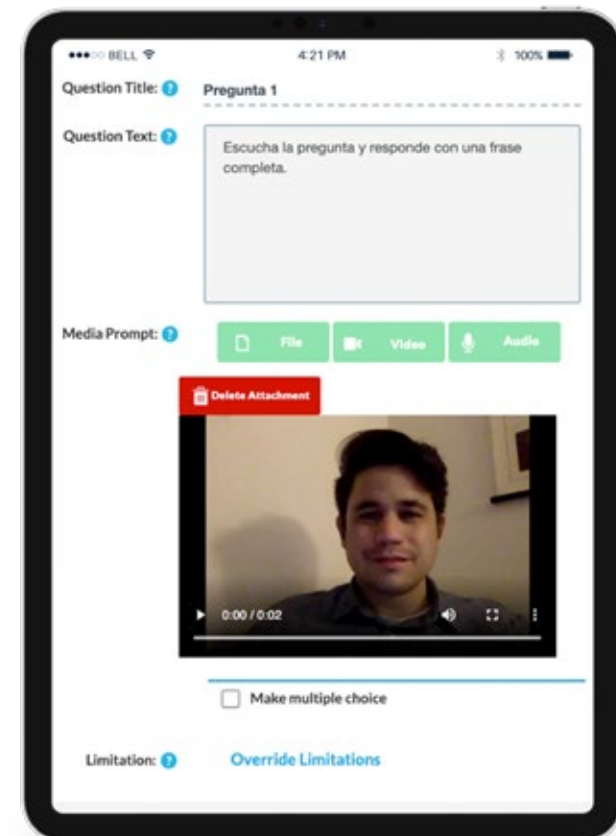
●●●○○ BELL

4:21 PM

100%

Question Title: ?

Pregunta 1

Question Text: ?

Escucha la pregunta y responde con una frase completa.

Media Prompt: ?

File

Video

Audio

Delete Attachment

0:00 / 0:02

Make multiple choice

Limitation: ?

Override Limitations